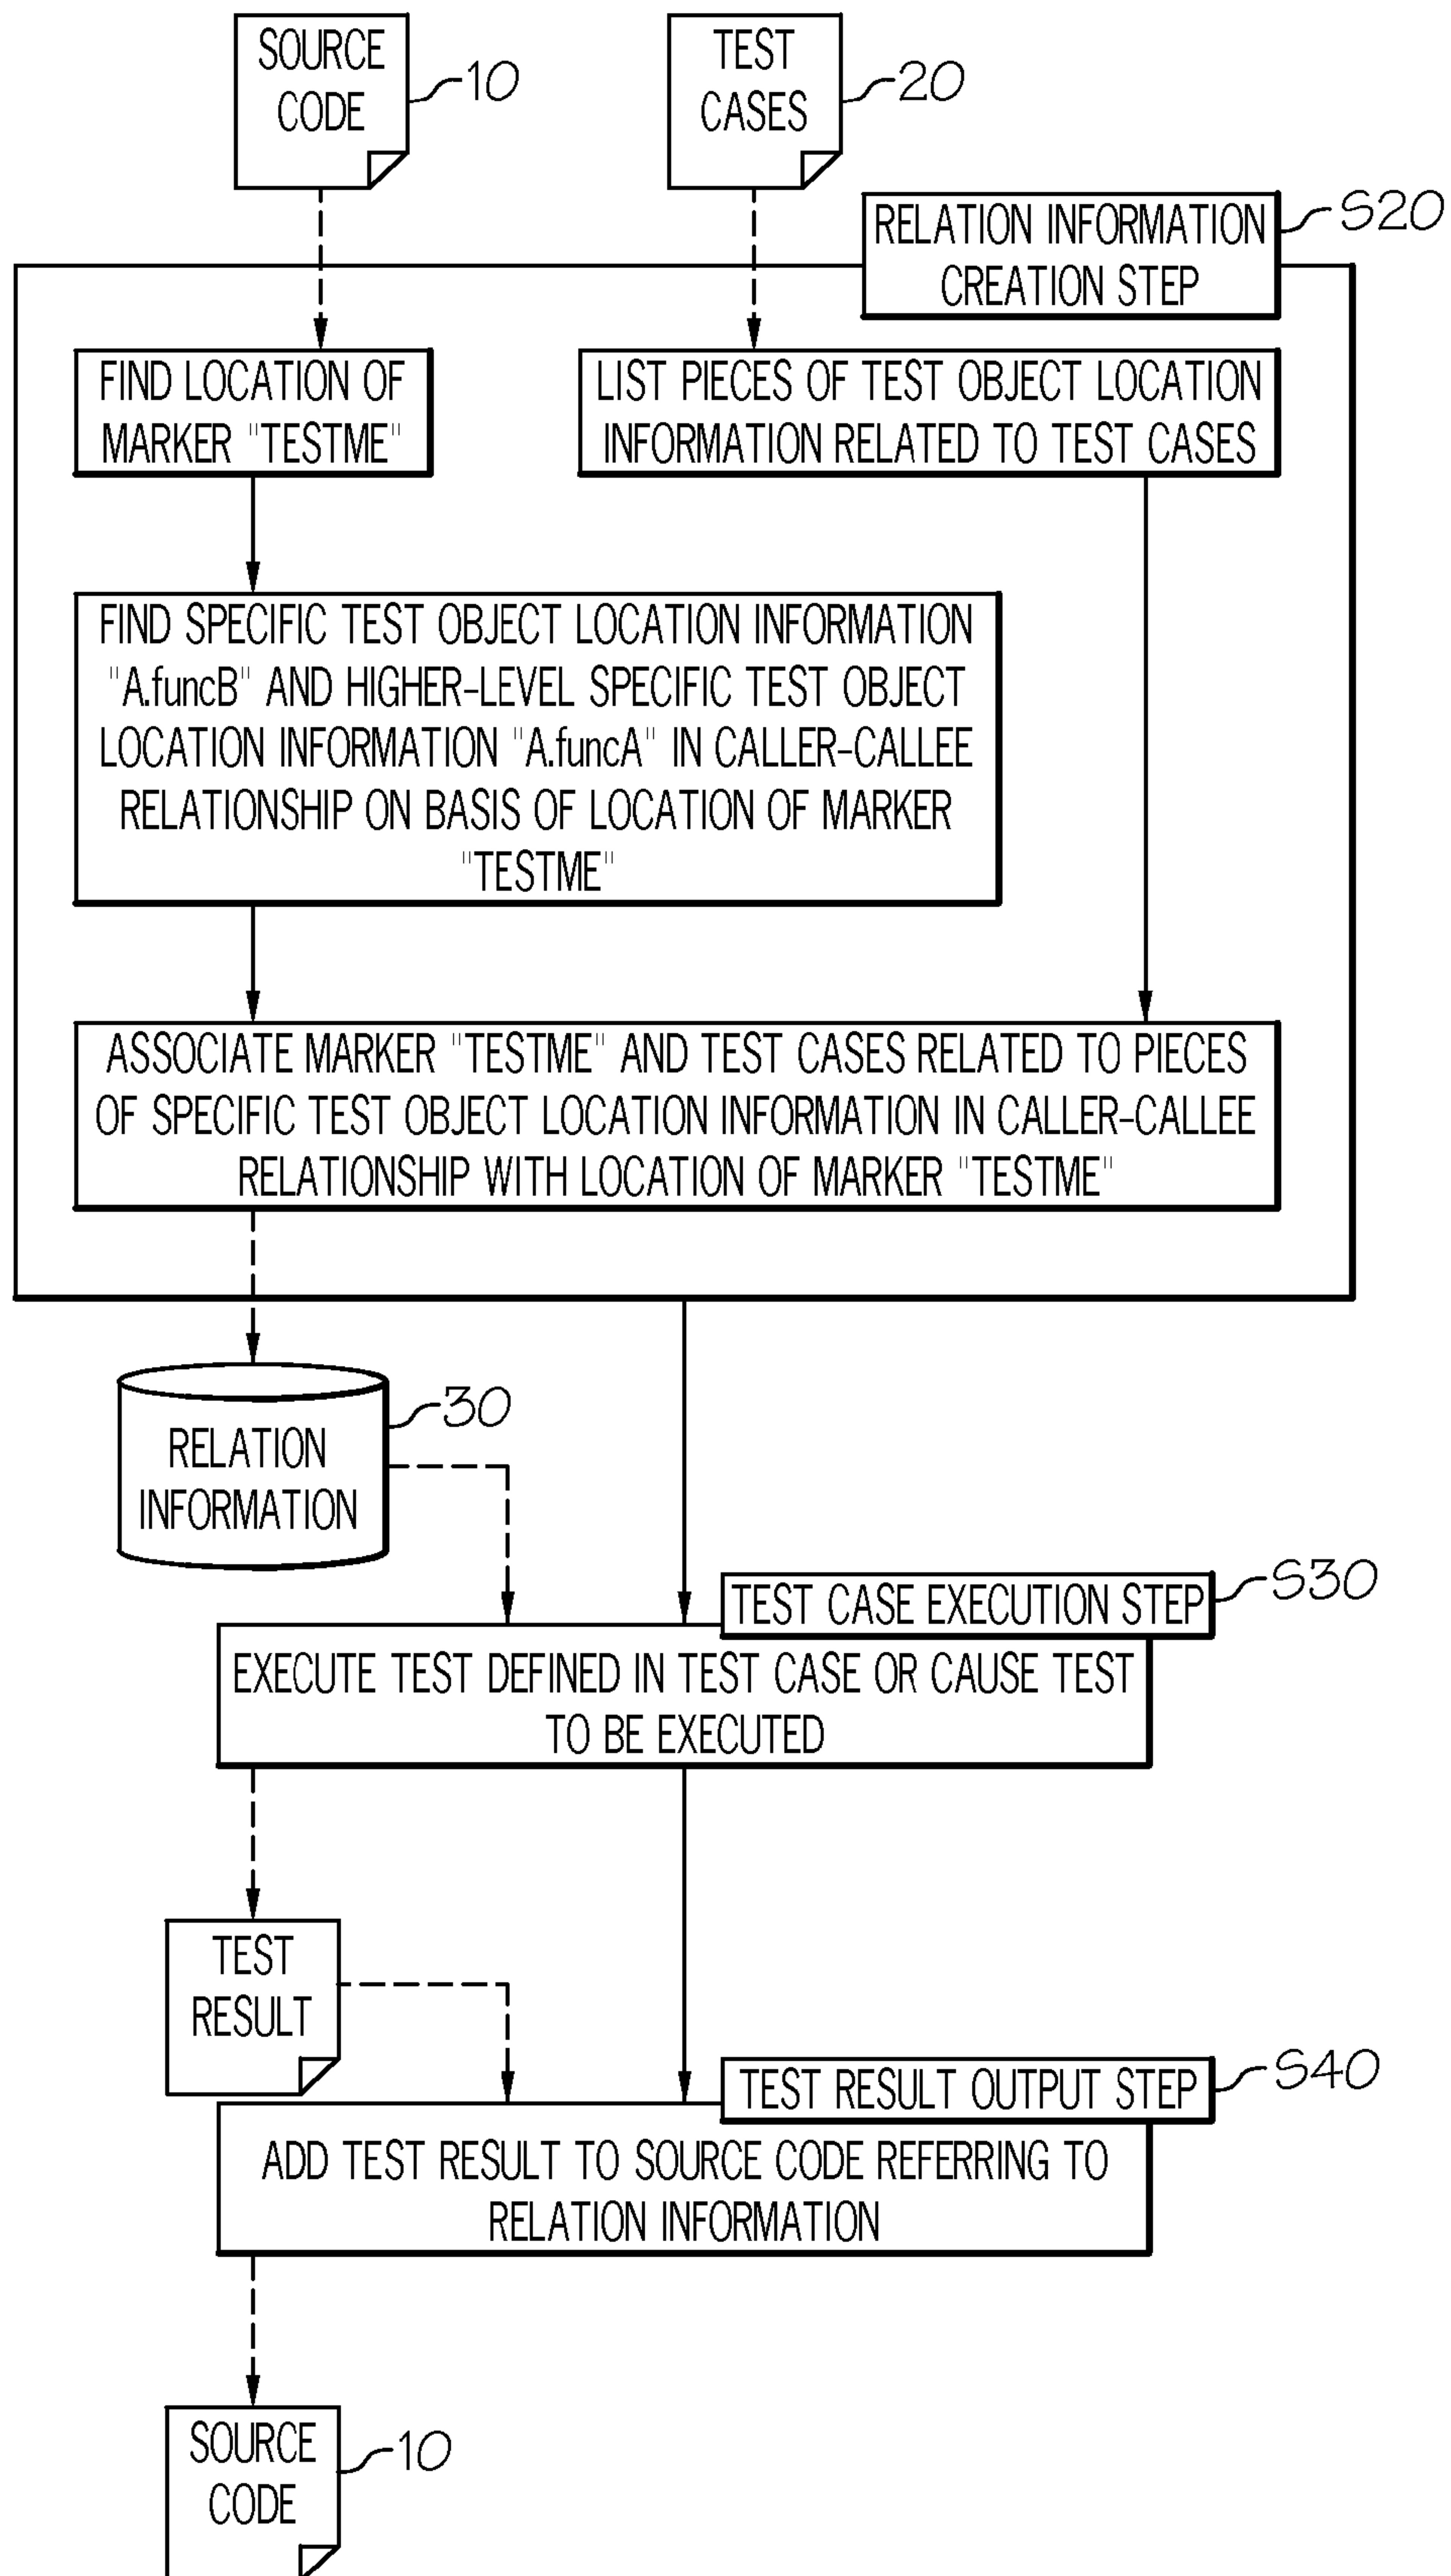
SOURCE CODE
10

TEST CASES
20

RELATION INFORMATION CREATION STEP
S20

FIND LOCATION OF MARKER "TESTME"

LIST PIECES OF TEST OBJECT LOCATION INFORMATION RELATED TO TEST CASES

FIND SPECIFIC TEST OBJECT LOCATION INFORMATION "A.funcB" AND HIGHER-LEVEL SPECIFIC TEST OBJECT LOCATION INFORMATION "A.funcA" IN CALLER-CALLEE RELATIONSHIP ON BASIS OF LOCATION OF MARKER "TESTME"

ASSOCIATE MARKER "TESTME" AND TEST CASES RELATED TO PIECES OF SPECIFIC TEST OBJECT LOCATION INFORMATION IN CALLER-CALLEE RELATIONSHIP WITH LOCATION OF MARKER "TESTME"

RELATION INFORMATION
30

TEST CASE EXECUTION STEP
S30

EXECUTE TEST DEFINED IN TEST CASE OR CAUSE TEST TO BE EXECUTED

TEST RESULT

TEST RESULT OUTPUT STEP
S40

ADD TEST RESULT TO SOURCE CODE REFERRING TO RELATION INFORMATION

SOURCE CODE
10